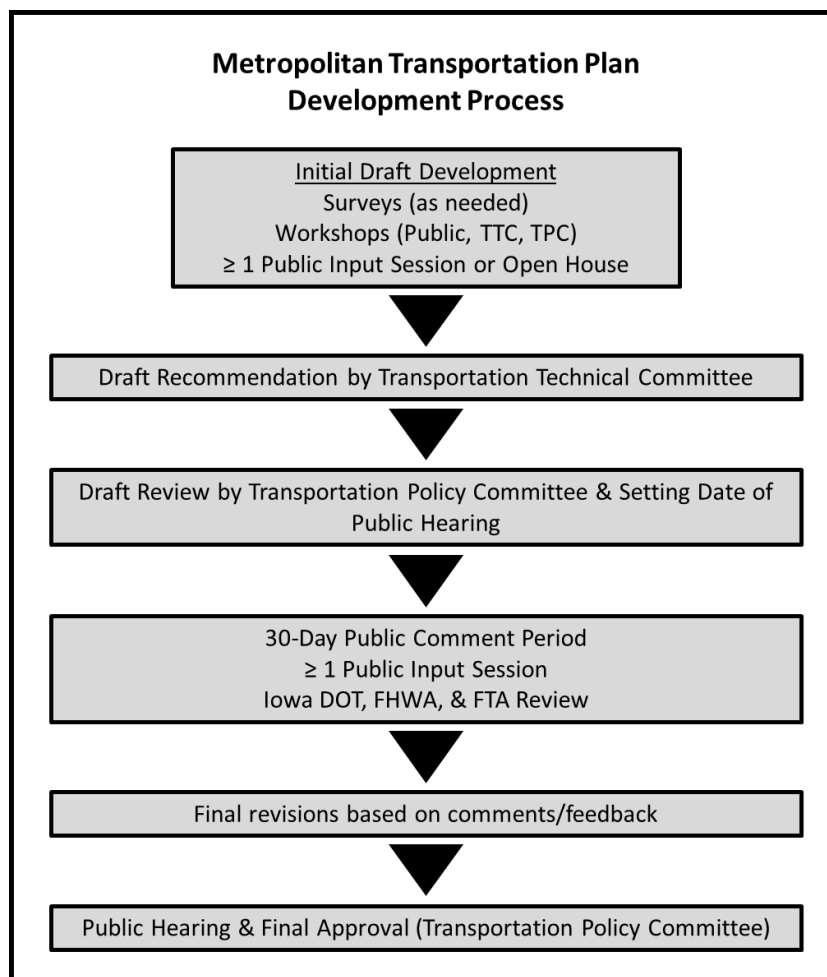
Metropolitan Transportation Plan Development Process

Initial Draft Development
Surveys (as needed)
Workshops (Public, TTC, TPC)
≥ 1 Public Input Session or Open House

Draft Recommendation by Transportation Technical Committee

Draft Review by Transportation Policy Committee & Setting Date of Public Hearing

30-Day Public Comment Period
≥ 1 Public Input Session
Iowa DOT, FHWA, & FTA Review

Final revisions based on comments/feedback

Public Hearing & Final Approval (Transportation Policy Committee)